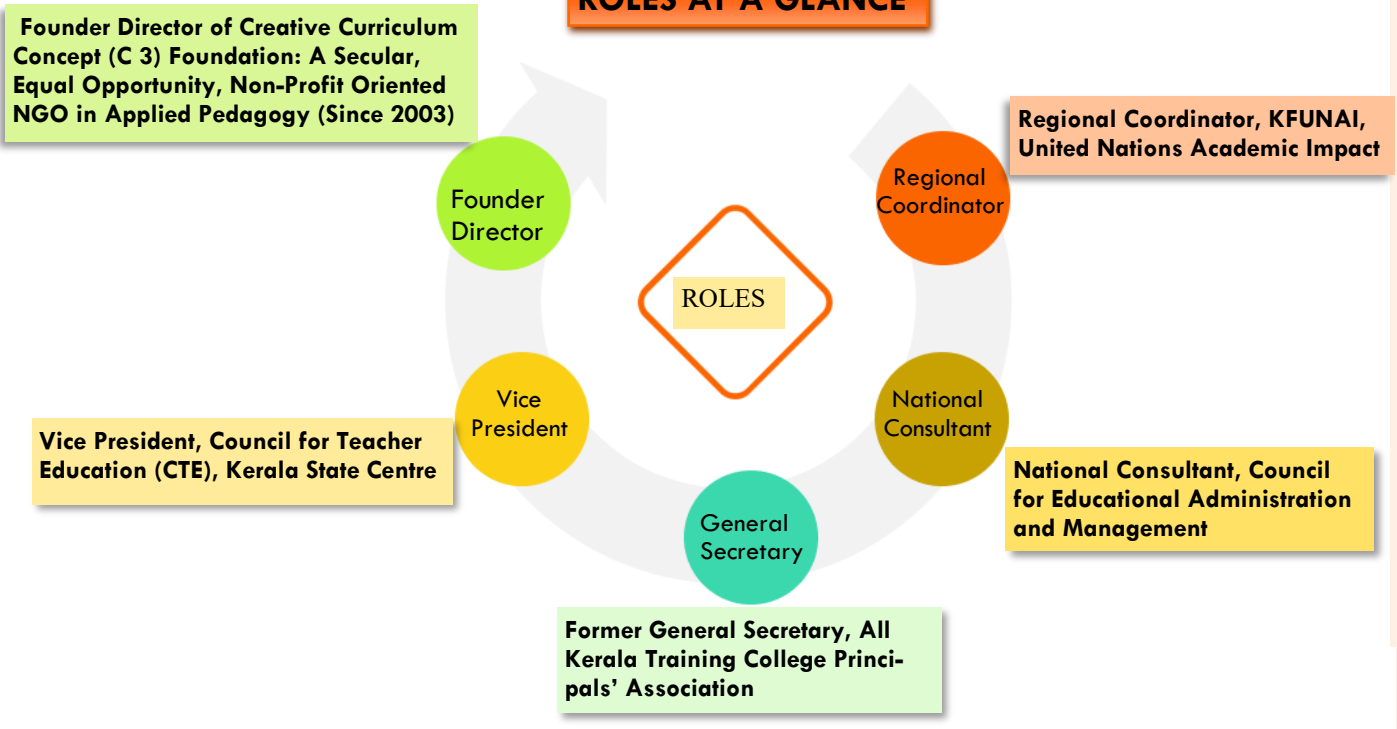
ROLES AT A GLANCE

Founder Director of Creative Curriculum Concept (C 3) Foundation: A Secular, Equal Opportunity, Non-Profit Oriented NGO in Applied Pedagogy (Since 2003)

Regional Coordinator, KFUNAI, United Nations Academic Impact

Founder Director

Regional Coordinator

ROLES

Vice President

National Consultant

General Secretary

Vice President, Council for Teacher Education (CTE), Kerala State Centre

National Consultant, Council for Educational Administration and Management

Former General Secretary, All Kerala Training College Principals' Association